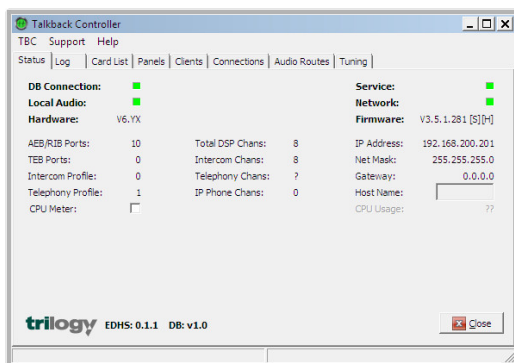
Talkback Controller
TBC Support Help
Status Log Card List Panels Clients Connections Audio Routes Tuning

DB Connection:
Local Audio:
Hardware: V6.YX

Service:
Network:
Firmware: V3.5.1.281 [S][H]

AEB/RIB Ports: 10
TEB Ports: 0
Intercom Profile: 0
Telephony Profile: 1
CPU Meter:

Total DSP Chans: 8
Intercom Chans: 8
Telephony Chans: ?
IP Phone Chans: 0

IP Address: 192.168.200.201
Net Mask: 255.255.255.0
Gateway: 0.0.0.0
Host Name:
CPU Usage: ??

trilogy EDHS: 0.1.1 DB: v1.0

Close